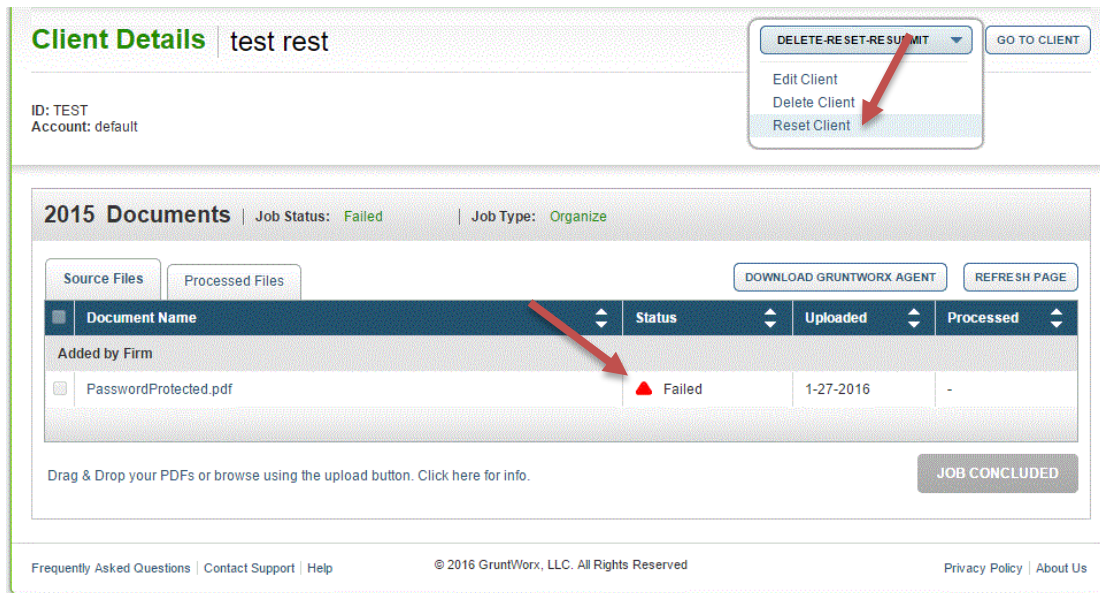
Client Details | test rest

DELETE-RESET-RESUBMIT

GO TO CLIENT

Edit Client
Delete Client
Reset Client

ID: TEST
Account: default

2015 Documents | Job Status: Failed | Job Type: Organize

Source Files | Processed Files

DOWNLOAD GRUNTWORX AGENT

REFRESH PAGE

| Document Name | Status | Uploaded | Processed |
|---|---|---|---|
| Added by Firm | | | |
| PasswordProtected.pdf | Failed | 1-27-2016 | - |

Drag & Drop your PDFs or browse using the upload button. Click here for info.

JOB CONCLUDED

Frequently Asked Questions | Contact Support | Help

© 2016 GruntWorx, LLC. All Rights Reserved

Privacy Policy | About Us